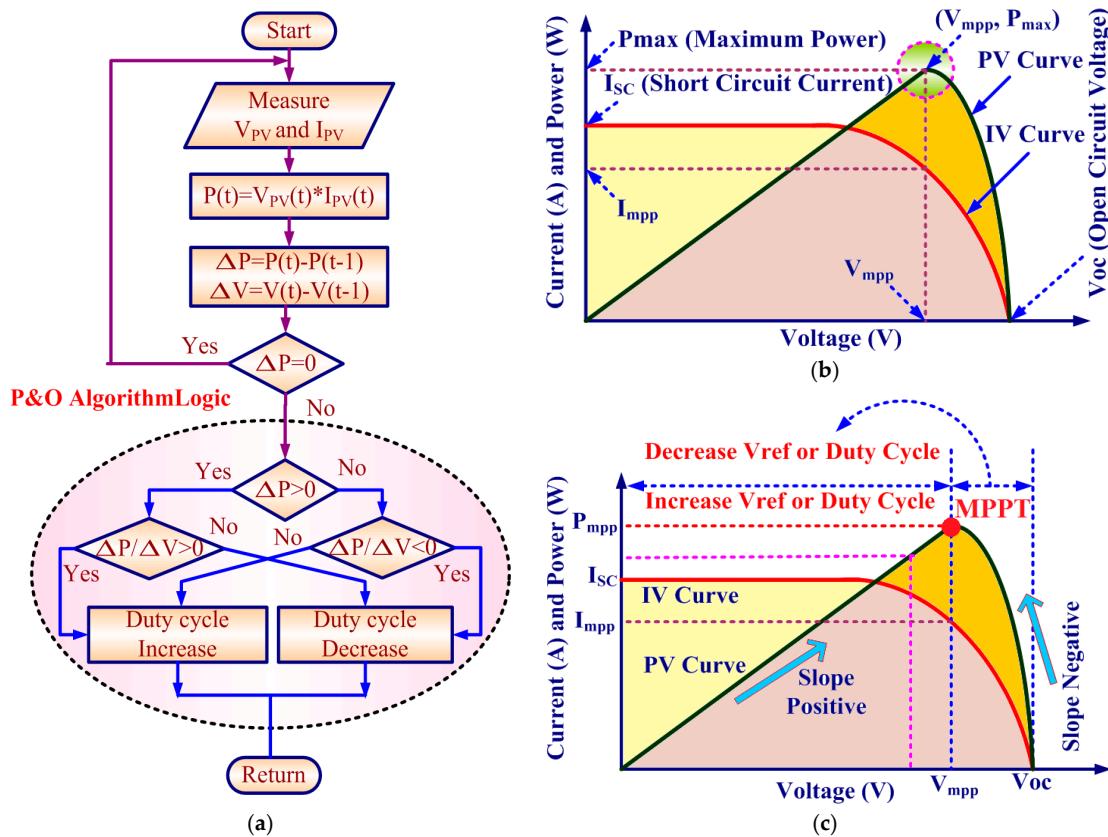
Start

Measure $V_{PV}$ and $I_{PV}$

$P(t)=V_{PV}(t)*I_{PV}(t)$

$\Delta P=P(t)-P(t-1)$
$\Delta V=V(t)-V(t-1)$

Yes

$\Delta P=0$

P&O AlgorithmLogic

No

Yes

No

$\Delta P>0$

No

No

$\Delta P/\Delta V>0$

$\Delta P/\Delta V<0$

Yes

Yes

Duty cycle Increase

Duty cycle Decrease

Return

(a)

Pmax (Maximum Power)

($V_{mpp}$, $P_{max}$)

PV Curve

$I_{SC}$ (Short Circuit Current)

IV Curve

Current (A) and Power (W)

$I_{mpp}$

$V_{mpp}$

Voc (Open Circuit Voltage)

Voltage (V)

(b)

Decrease Vref or Duty Cycle

Increase Vref or Duty Cycle

MPPT

$P_{mpp}$

$I_{SC}$

IV Curve

$I_{mpp}$

Current (A) and Power (W)

PV Curve

Slope Positive

Slope Negative

Voltage (V)

$V_{mpp}$

Voc

(c)